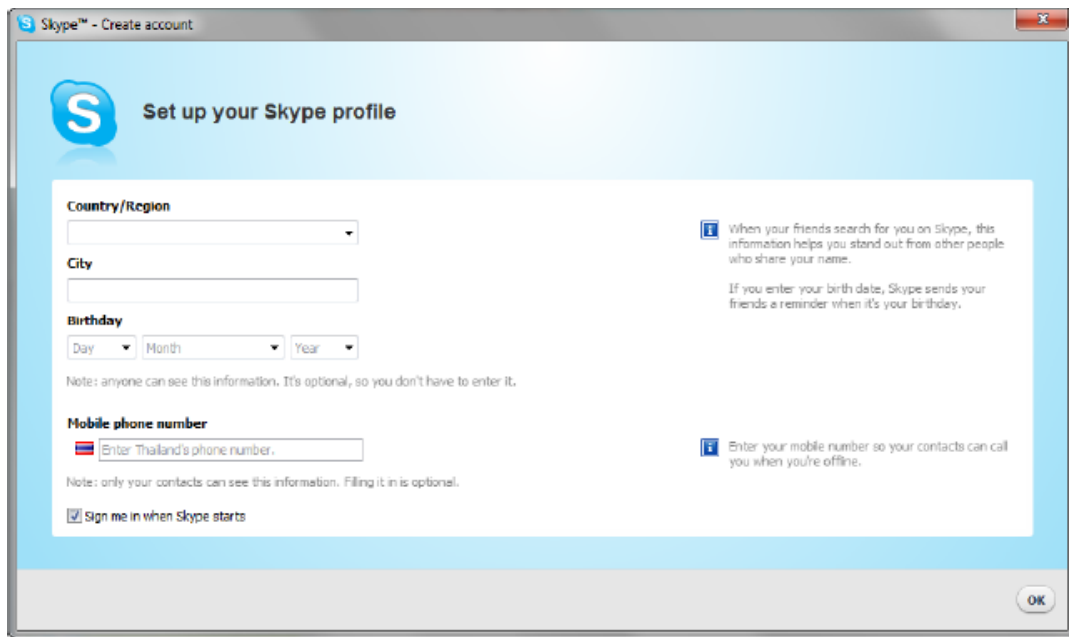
Skype™ - Create account

Set up your Skype profile

Country/Region

City

Birthday

Day Month Year

Note: anyone can see this information. It's optional, so you don't have to enter it.

When your friends search for you on Skype, this information helps you stand out from other people who share your name.

If you enter your birth date, Skype sends your friends a reminder when it's your birthday.

Mobile phone number

Enter Thailand's phone number.

Note: only your contacts can see this information. Filling it in is optional.

Enter your mobile number so your contacts can call you when you're offline.

Sign me in when Skype starts

OK